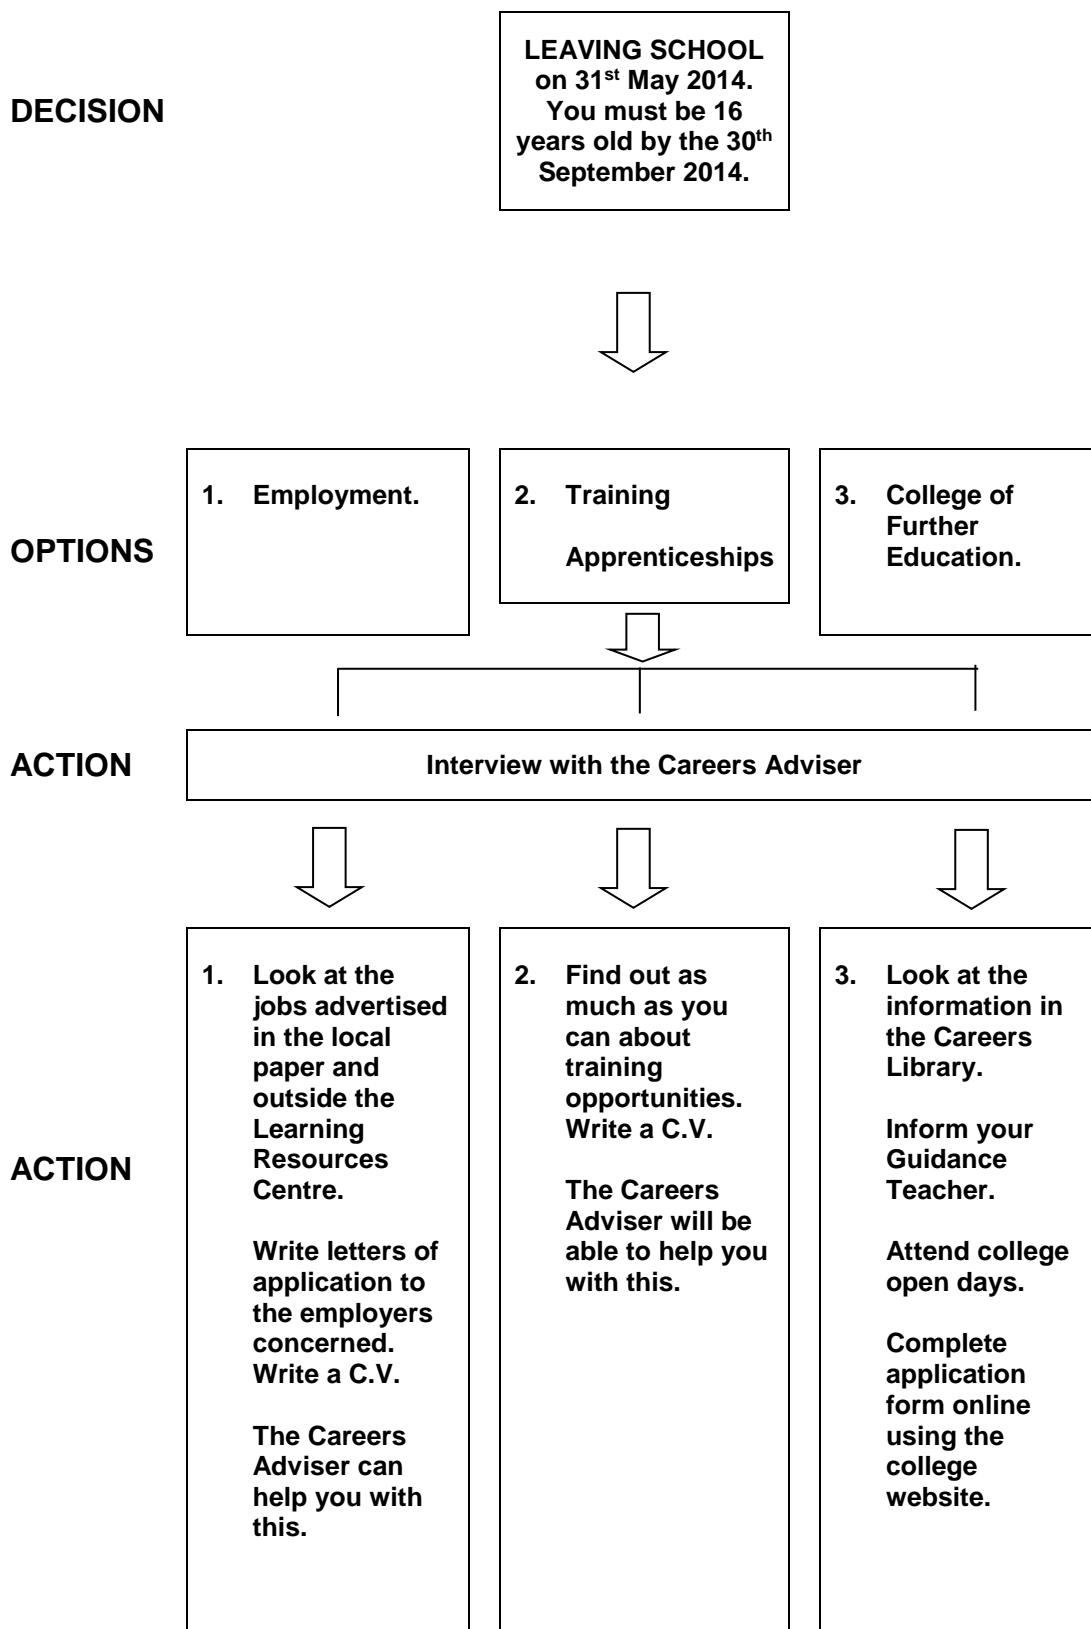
DECISION

LEAVING SCHOOL on 31$^{st}$ May 2014. You must be 16 years old by the 30$^{th}$ September 2014.

OPTIONS

1. Employment.

2. Training

Apprenticeships

3. College of Further Education.

ACTION

Interview with the Careers Adviser

ACTION

1. Look at the jobs advertised in the local paper and outside the Learning Resources Centre.

Write letters of application to the employers concerned. Write a C.V.

The Careers Adviser can help you with this.

2. Find out as much as you can about training opportunities. Write a C.V.

The Careers Adviser will be able to help you with this.

3. Look at the information in the Careers Library.

Inform your Guidance Teacher.

Attend college open days.

Complete application form online using the college website.